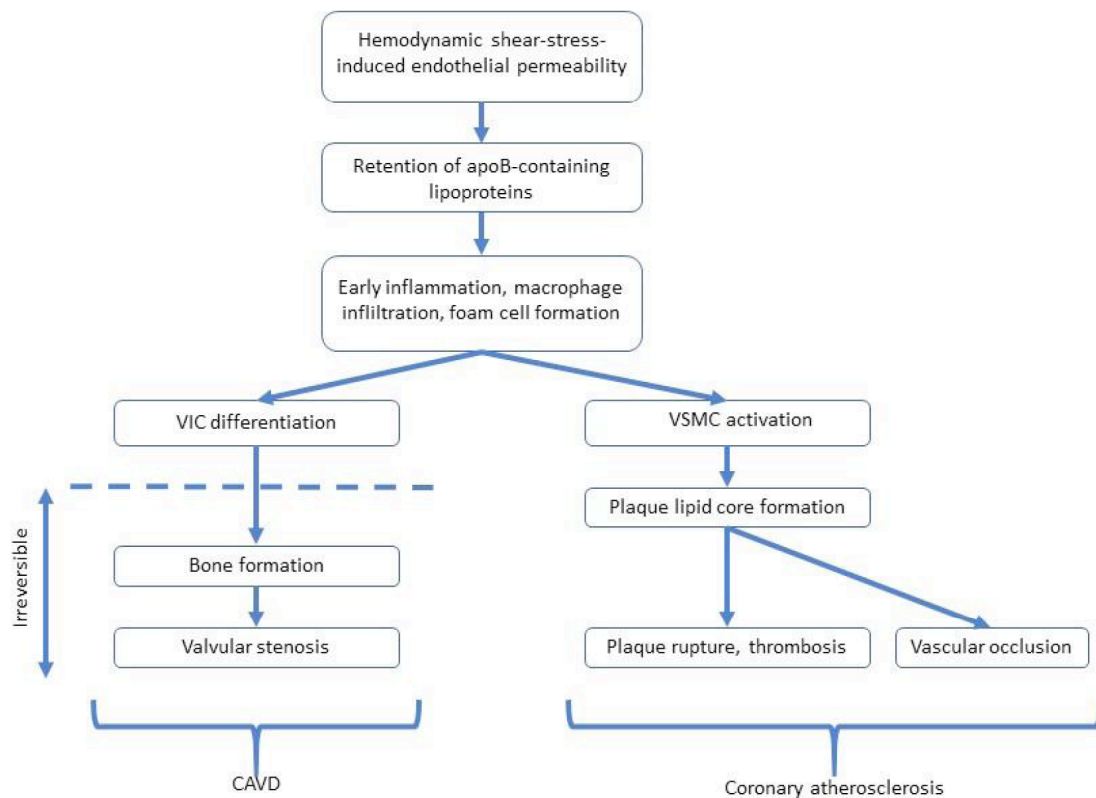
Hemodynamic shear-stress-induced endothelial permeability

Retention of apoB-containing lipoproteins

Early inflammation, macrophage infliltration, foam cell formation

VIC differentiation

VSMC activation

Irreversible

Bone formation

Valvular stenosis

Plaque lipid core formation

Plaque rupture, thrombosis

Vascular occlusion

CAVD

Coronary atherosclerosis